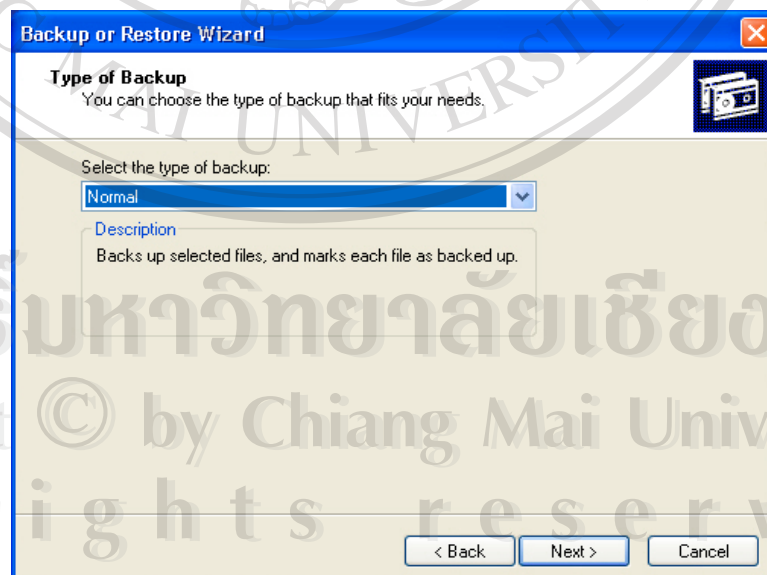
Backup or Restore Wizard

Type of Backup
You can choose the type of backup that fits your needs.

Select the type of backup:
Normal

Description
Backs up selected files, and marks each file as backed up.

AI UNIVERSIT

มหาวิทยาลัยเชียง

© by Chiang Mai Univ

i g h t s r e s e r v

< Back Next > Cancel